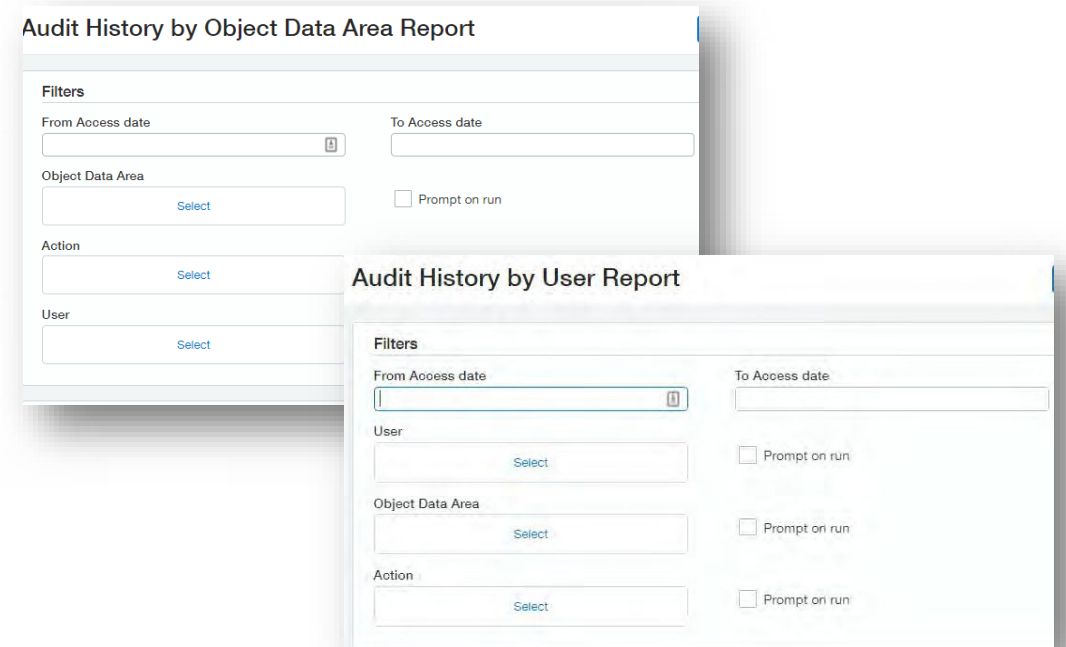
Audit History by Object Data Area Report

Filters

From Access date

To Access date

Object Data Area

Select

Prompt on run

Action

Select

User

Select

Audit History by User Report

Filters

From Access date

To Access date

User

Select

Prompt on run

Object Data Area

Select

Prompt on run

Action

Select

Prompt on run